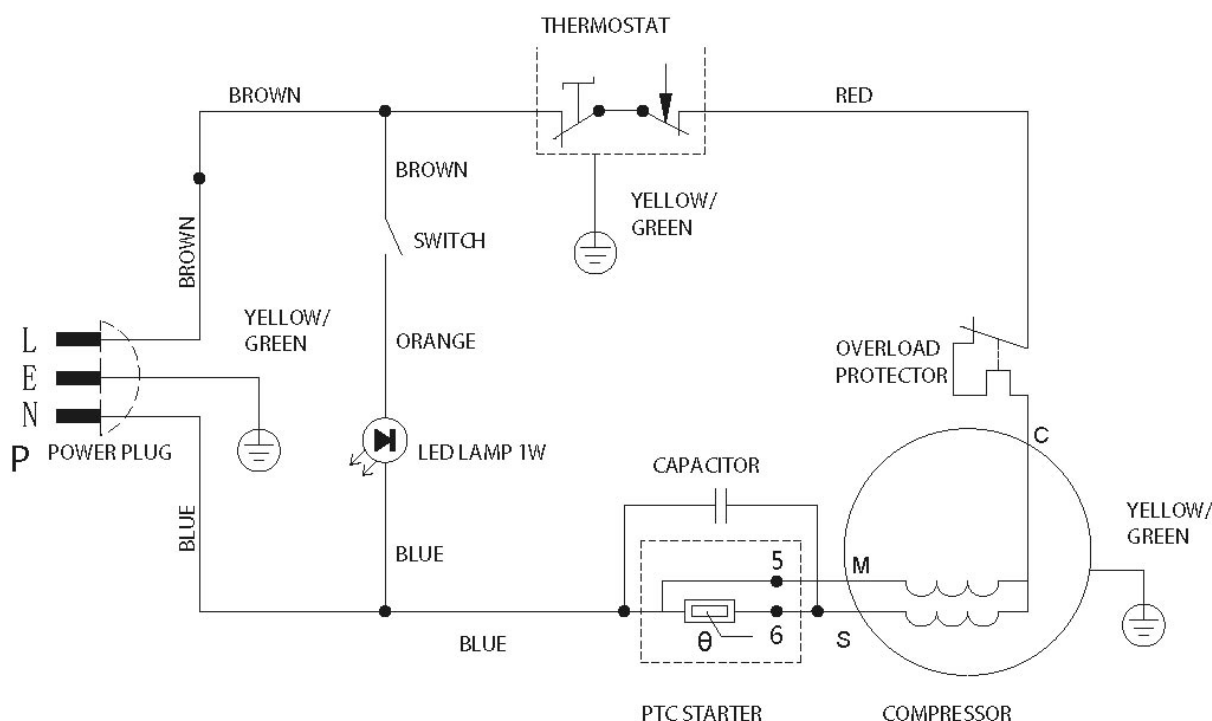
THERMOSTAT

BROWN

RED

BROWN

YELLOW/ GREEN

SWITCH

BROWN

YELLOW/ GREEN

ORANGE

OVERLOAD PROTECTOR

L
E
N
P POWER PLUG

LED LAMP 1W

C

CAPACITOR

YELLOW/ GREEN

BLUE

BLUE

5

M

$\theta$

6

S

BLUE

PTC STARTER

COMPRESSOR